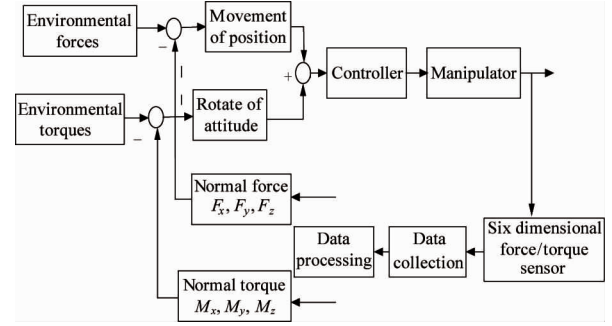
Environmental forces

Movement of position

Environmental torques

Rotate of attitude

Controller

Manipulator

Normal force $F_x, F_y, F_z$

Six dimensional force/torque sensor

Data processing

Data collection

Normal torque $M_x, M_y, M_z$

–

–

+